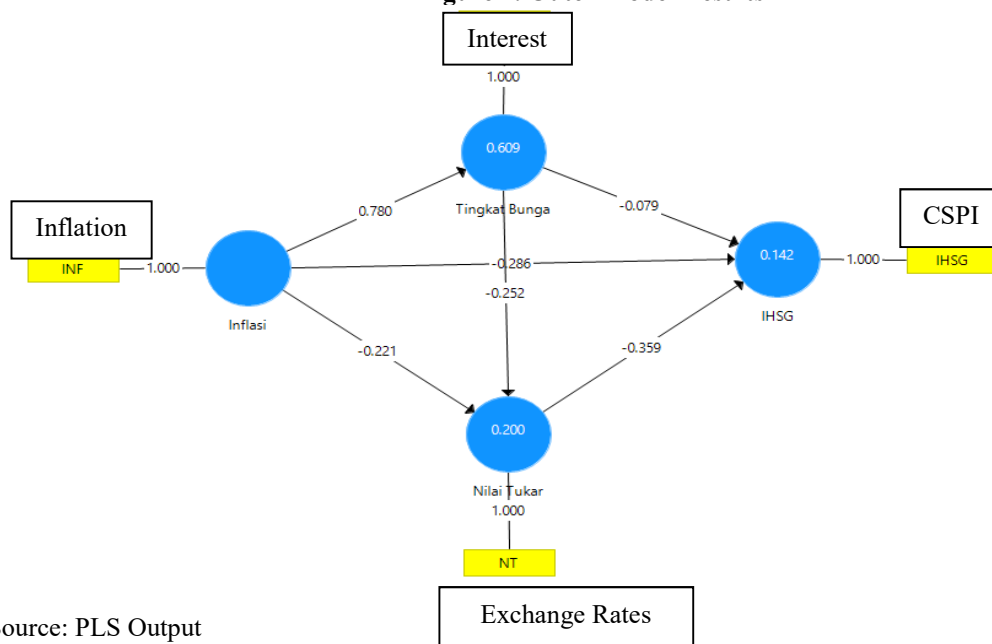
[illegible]

Interest

1.000

0.609

Tingkat Bunga

0.780

-0.079

CSPI

Inflation

INF

1.000

-0.286

0.142

1.000

IHSG

-0.252

IHSG

Inflasi

-0.221

-0.359

0.200

Nilai Tukar

1.000

NT

Exchange Rates

ource: PLS Output